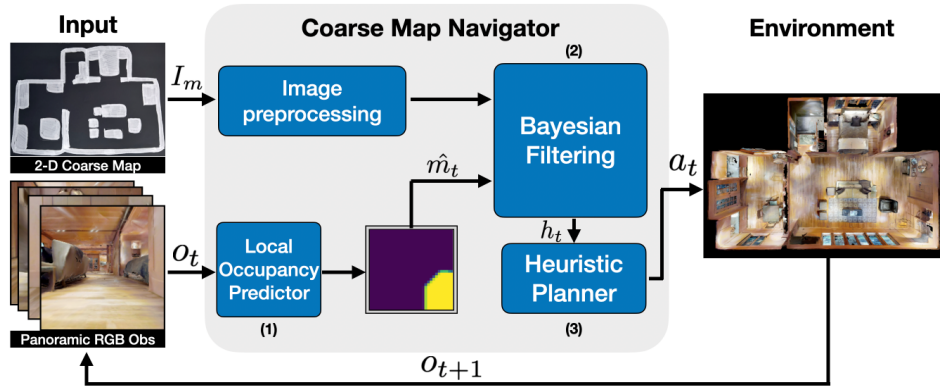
Input

$I_m$

2-D Coarse Map

$o_t$

Panoramic RGB Obs

Coarse Map Navigator

Image preprocessing

(2)

Bayesian Filtering

$\hat{m}_t$

Local Occupancy Predictor

(1)

$h_t$

Heuristic Planner

(3)

Environment

$a_t$

$o_{t+1}$